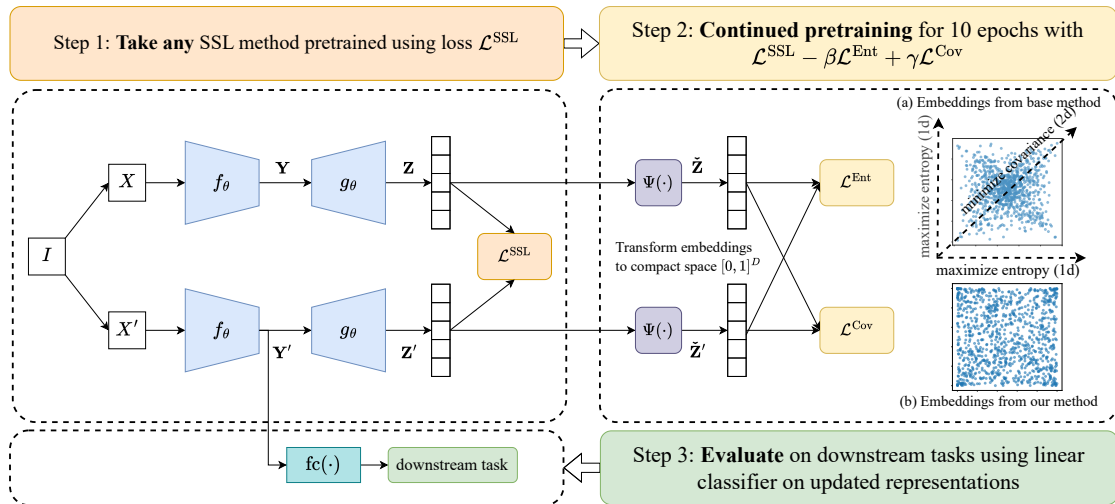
Step 1: **Take any** SSL method pretrained using loss $\mathcal{L}^{\text{SSL}}$

Step 2: **Continued pretraining** for 10 epochs with $\mathcal{L}^{\text{SSL}} - \beta\mathcal{L}^{\text{Ent}} + \gamma\mathcal{L}^{\text{Cov}}$

$I$

$X$

$X'$

$f_\theta$

$f_\theta$

$\mathbf{Y}$

$\mathbf{Y}'$

$g_\theta$

$g_\theta$

$\mathbf{Z}$

$\mathbf{Z}'$

$\mathcal{L}^{\text{SSL}}$

$\Psi(\cdot)$

$\Psi(\cdot)$

$\check{\mathbf{Z}}$

$\check{\mathbf{Z}}'$

Transform embeddings to compact space $[0,1]^D$

$\mathcal{L}^{\text{Ent}}$

$\mathcal{L}^{\text{Cov}}$

(a) Embeddings from base method

maximize entropy (1d)

minimize covariance (2d)

maximize entropy (1d)

(b) Embeddings from our method

$\text{fc}(\cdot)$

downstream task

Step 3: **Evaluate** on downstream tasks using linear classifier on updated representations